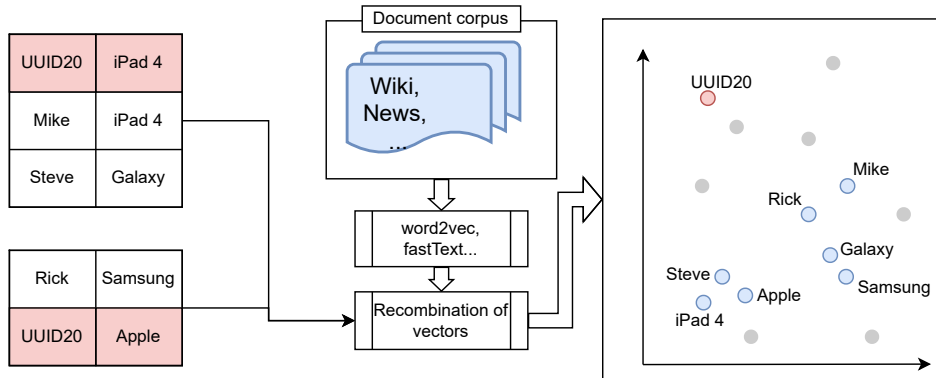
| UUID20 | iPad 4 |
|---|---|
| Mike | iPad 4 |
| Steve | Galaxy |

| Rick | Samsung |
|---|---|
| UUID20 | Apple |

Document corpus

Wiki, News, ...

word2vec, fastText...

Recombination of vectors

UUID20
Mike
Rick
Galaxy
Steve
Samsung
Apple
iPad 4